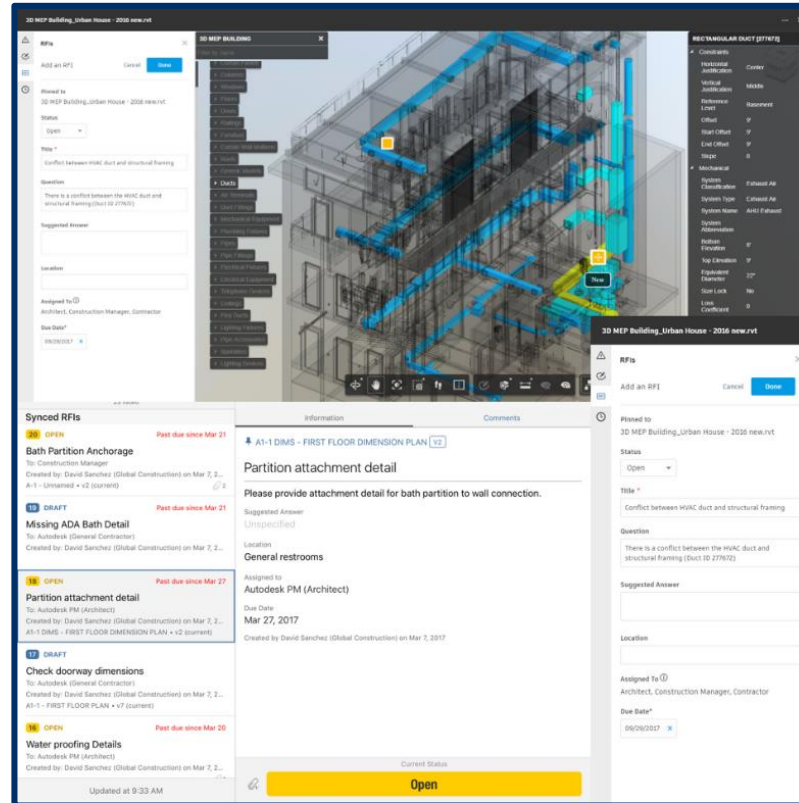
3D MEP Building_Urban House - 2016 new.rvt

RFIs
Add an RFI
Cancel
Done
Pinned to
3D MEP Building_Urban House - 2016 new.rvt
Status
Open
Title *
Conflict between HVAC duct and structural framing
Question
There is a conflict between the HVAC duct and structural framing (Duct ID 277672)
Suggested Answer
Location
Assigned To
Architect, Construction Manager, Contractor
Due Date*
09/29/2017

3D MEP BUILDING
Ducts

RECTANGULAR DUCT [277672]
Constraints
Horizontal Justification Center
Vertical Justification Middle
Reference Level Basement
Offset 9'
Start Offset 9'
End Offset 9'
Slope 0
Mechanical
System Classification Exhaust Air
System Type Exhaust Air
System Name AHU Exhaust
System Abbreviation
Bottom Elevation
Top Elevation 9'
Equivalent Diameter 22"
Size Lock No
Loss Coefficient

New

3D MEP Building_Urban House - 2016 new.rvt
RFIs
Add an RFI
Cancel
Done
Pinned to
3D MEP Building_Urban House - 2016 new.rvt
Status
Open
Title *
Conflict between HVAC duct and structural framing
Question
There is a conflict between the HVAC duct and structural framing (Duct ID 277672)
Suggested Answer
Location
Assigned To
Architect, Construction Manager, Contractor
Due Date*
09/29/2017

Synced RFIs
20 OPEN Past due since Mar 21
Bath Partition Anchorage
To: Construction Manager
Created by: David Sanchez (Global Construction) on Mar 7, 2...
A-1 - Unnamed • v2 (current) 2

19 DRAFT Past due since Mar 21
Missing ADA Bath Detail
To: Autodesk (General Contractor)
Created by: David Sanchez (Global Construction) on Mar 7, 2...

18 OPEN Past due since Mar 27
Partition attachment detail
To: Autodesk PM (Architect)
Created by: David Sanchez (Global Construction) on Mar 7, 2...
A1-1 DIMS - FIRST FLOOR DIMENSION PLAN • v2 (current)

17 DRAFT
Check doorway dimensions
To: Autodesk (General Contractor)
Created by: David Sanchez (Global Construction) on Mar 7, 2...
A1-1 - FIRST FLOOR PLAN • v7 (current)

16 OPEN Past due since Mar 20
Water proofing Details
To: Autodesk PM (Architect)
Created by: David Sanchez (Global Construction) on Mar 7, 2...

Updated at 9:33 AM

Information
Comments
A1-1 DIMS - FIRST FLOOR DIMENSION PLAN V2
Partition attachment detail
Please provide attachment detail for bath partition to wall connection.
Suggested Answer
Unspecified
Location
General restrooms
Assigned to
Autodesk PM (Architect)
Due Date
Mar 27, 2017
Created by David Sanchez (Global Construction) on Mar 7, 2017
Current Status
Open